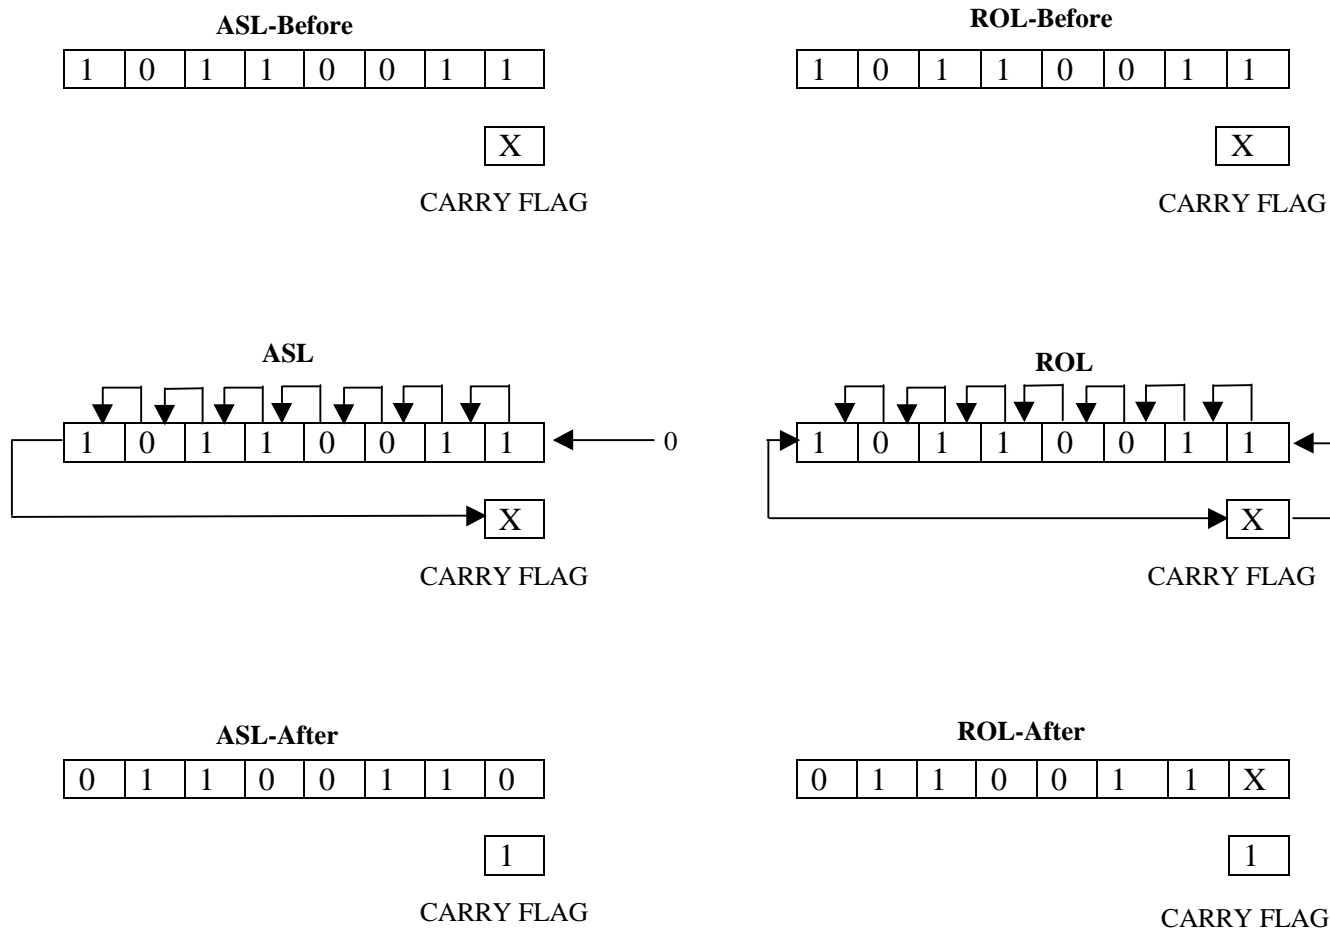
ASL-Before

| 1 | 0 | 1 | 1 | 0 | 0 | 1 | 1 |
|---|---|---|---|---|---|---|---|

X

CARRY FLAG

ROL-Before

| 1 | 0 | 1 | 1 | 0 | 0 | 1 | 1 |
|---|---|---|---|---|---|---|---|

X

CARRY FLAG

ASL

| 1 | 0 | 1 | 1 | 0 | 0 | 1 | 1 |
|---|---|---|---|---|---|---|---|

0

X

CARRY FLAG

ROL

| 1 | 0 | 1 | 1 | 0 | 0 | 1 | 1 |
|---|---|---|---|---|---|---|---|

X

CARRY FLAG

ASL-After

| 0 | 1 | 1 | 0 | 0 | 1 | 1 | 0 |
|---|---|---|---|---|---|---|---|

1

CARRY FLAG

ROL-After

| 0 | 1 | 1 | 0 | 0 | 1 | 1 | X |
|---|---|---|---|---|---|---|---|

1

CARRY FLAG